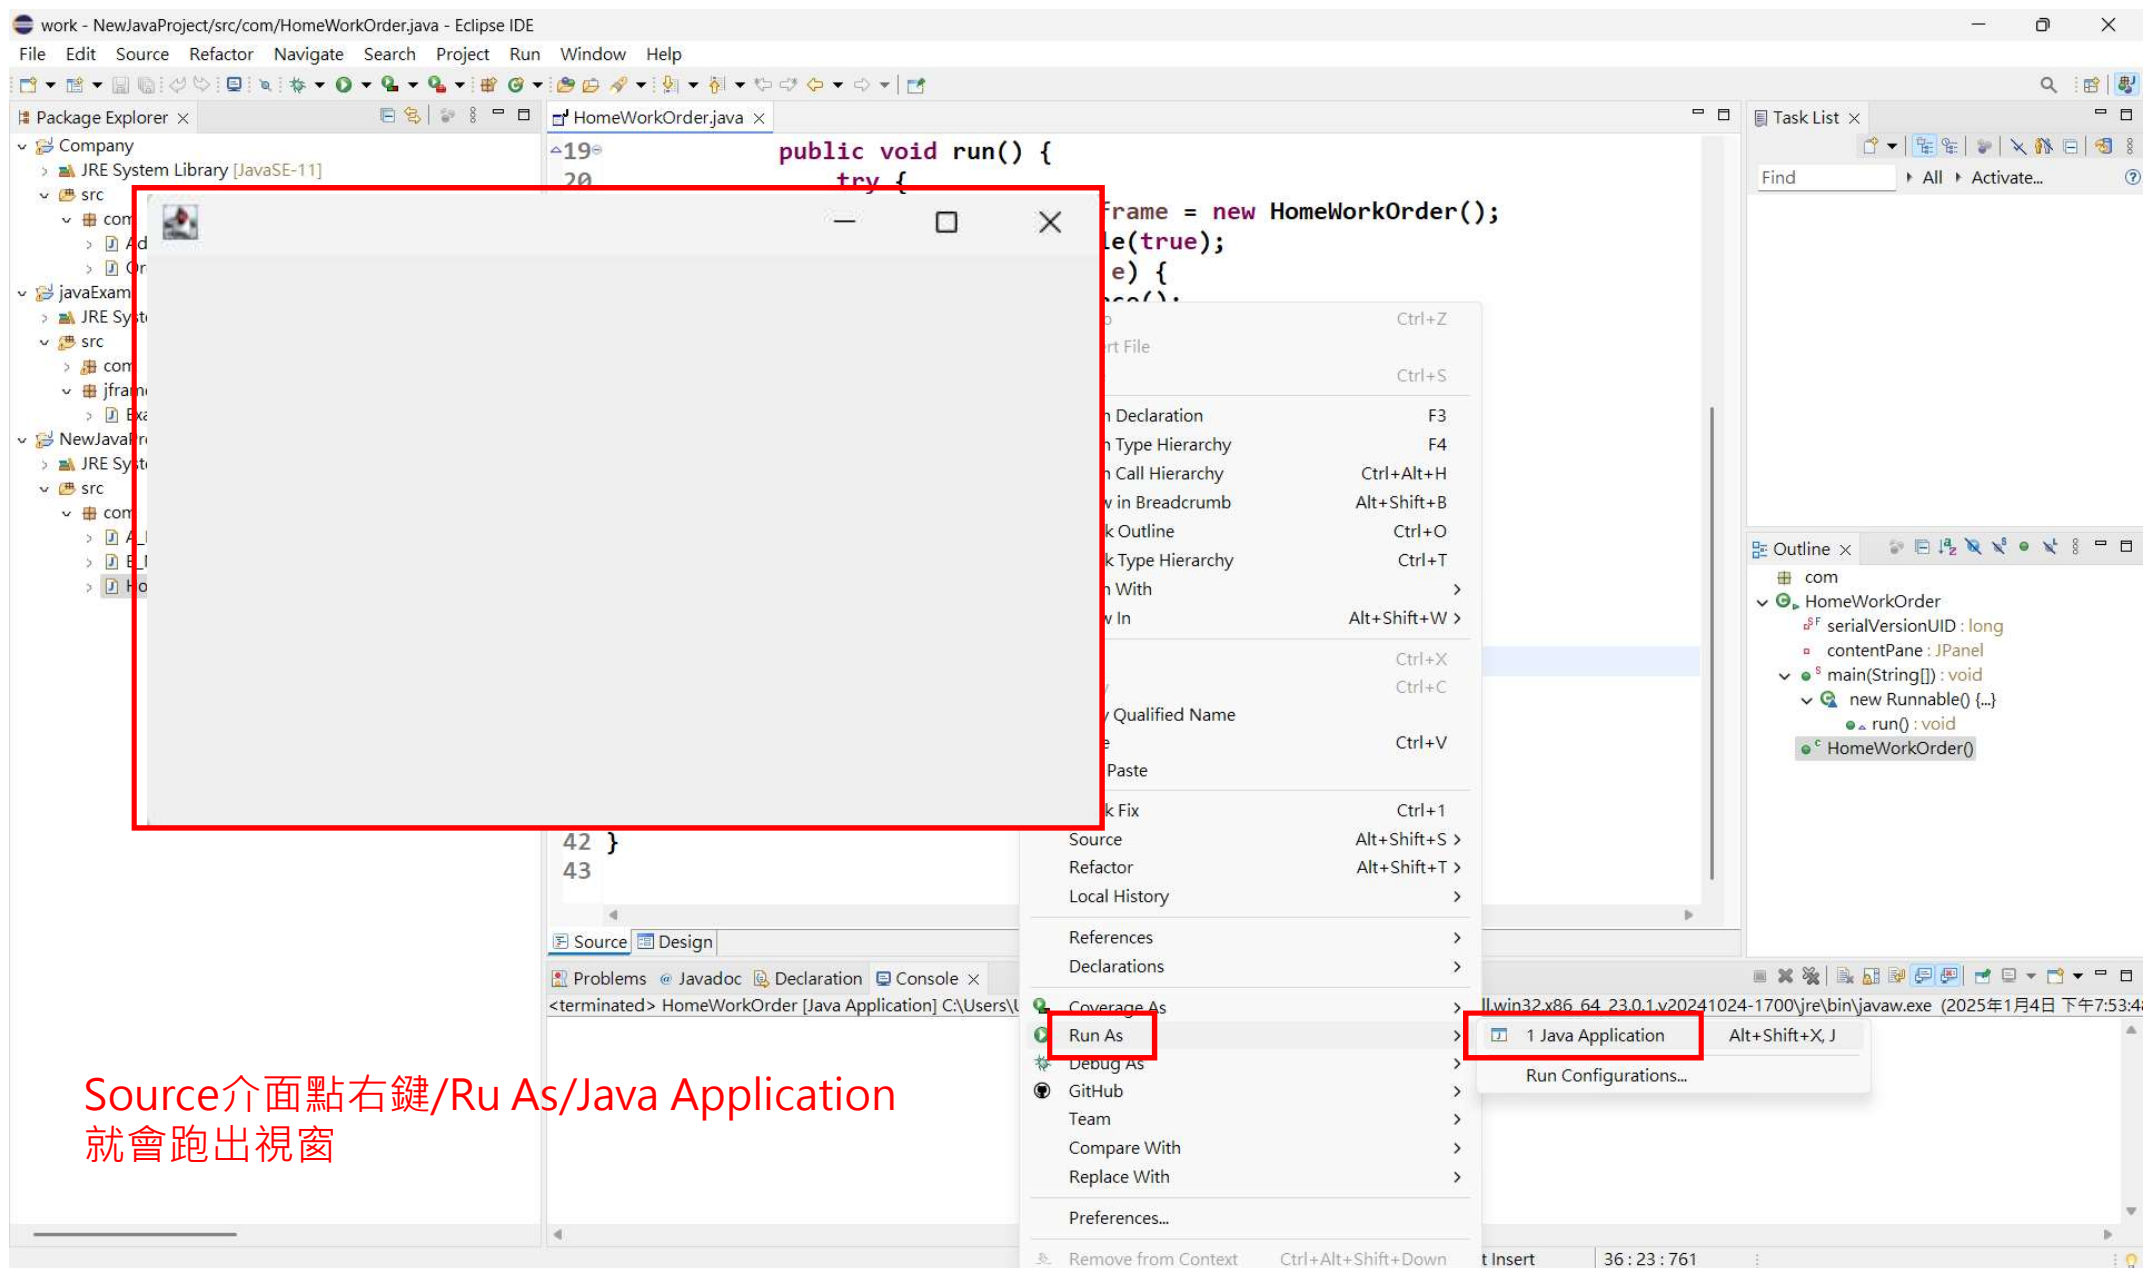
work - NewJavaProject/src/com/HomeWorkOrder.java - Eclipse IDE

File Edit Source Refactor Navigate Search Project Run Window Help

Package Explorer ×

Company
JRE System Library [JavaSE-11]
src
com
Ad
Or
javaExam
JRE Syst
src
com
jfram
Exa
NewJavaPr
JRE Syst
src
com
A_
E_
Ho

HomeWorkOrder.java ×

19 public void run() {
20 try {
frame = new HomeWorkOrder();
le(true);
e) {

42 }
43

Source Design

Ctrl+Z
rt File
Ctrl+S
Declaration F3
Type Hierarchy F4
Call Hierarchy Ctrl+Alt+H
in Breadcrumb Alt+Shift+B
Outline Ctrl+O
Type Hierarchy Ctrl+T
With
In Alt+Shift+W
Ctrl+X
Ctrl+C
Qualified Name
Ctrl+V
Paste
Fix Ctrl+1
Source Alt+Shift+S
Refactor Alt+Shift+T
Local History
References
Declarations
Coverage As
Run As
Debug As
GitHub
Team
Compare With
Replace With
Preferences...
Remove from Context Ctrl+Alt+Shift+Down

1 Java Application Alt+Shift+X, J
Run Configurations...

Task List ×
Find All Activate...

Outline ×
com
HomeWorkOrder
serialVersionUID : long
contentPane : JPanel
main(String[]) : void
new Runnable() {...}
run() : void
HomeWorkOrder()

Problems Javadoc Declaration Console ×
<terminated> HomeWorkOrder [Java Application] C:\Users\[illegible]ll.win32.x86_64_23.0.1.v20241024-1700\jre\bin\javaw.exe (2025年1月4日 下午7:53:4

Source介面點右鍵/Ru As/Java Application
就會跑出視窗

t Insert 36 : 23 : 761